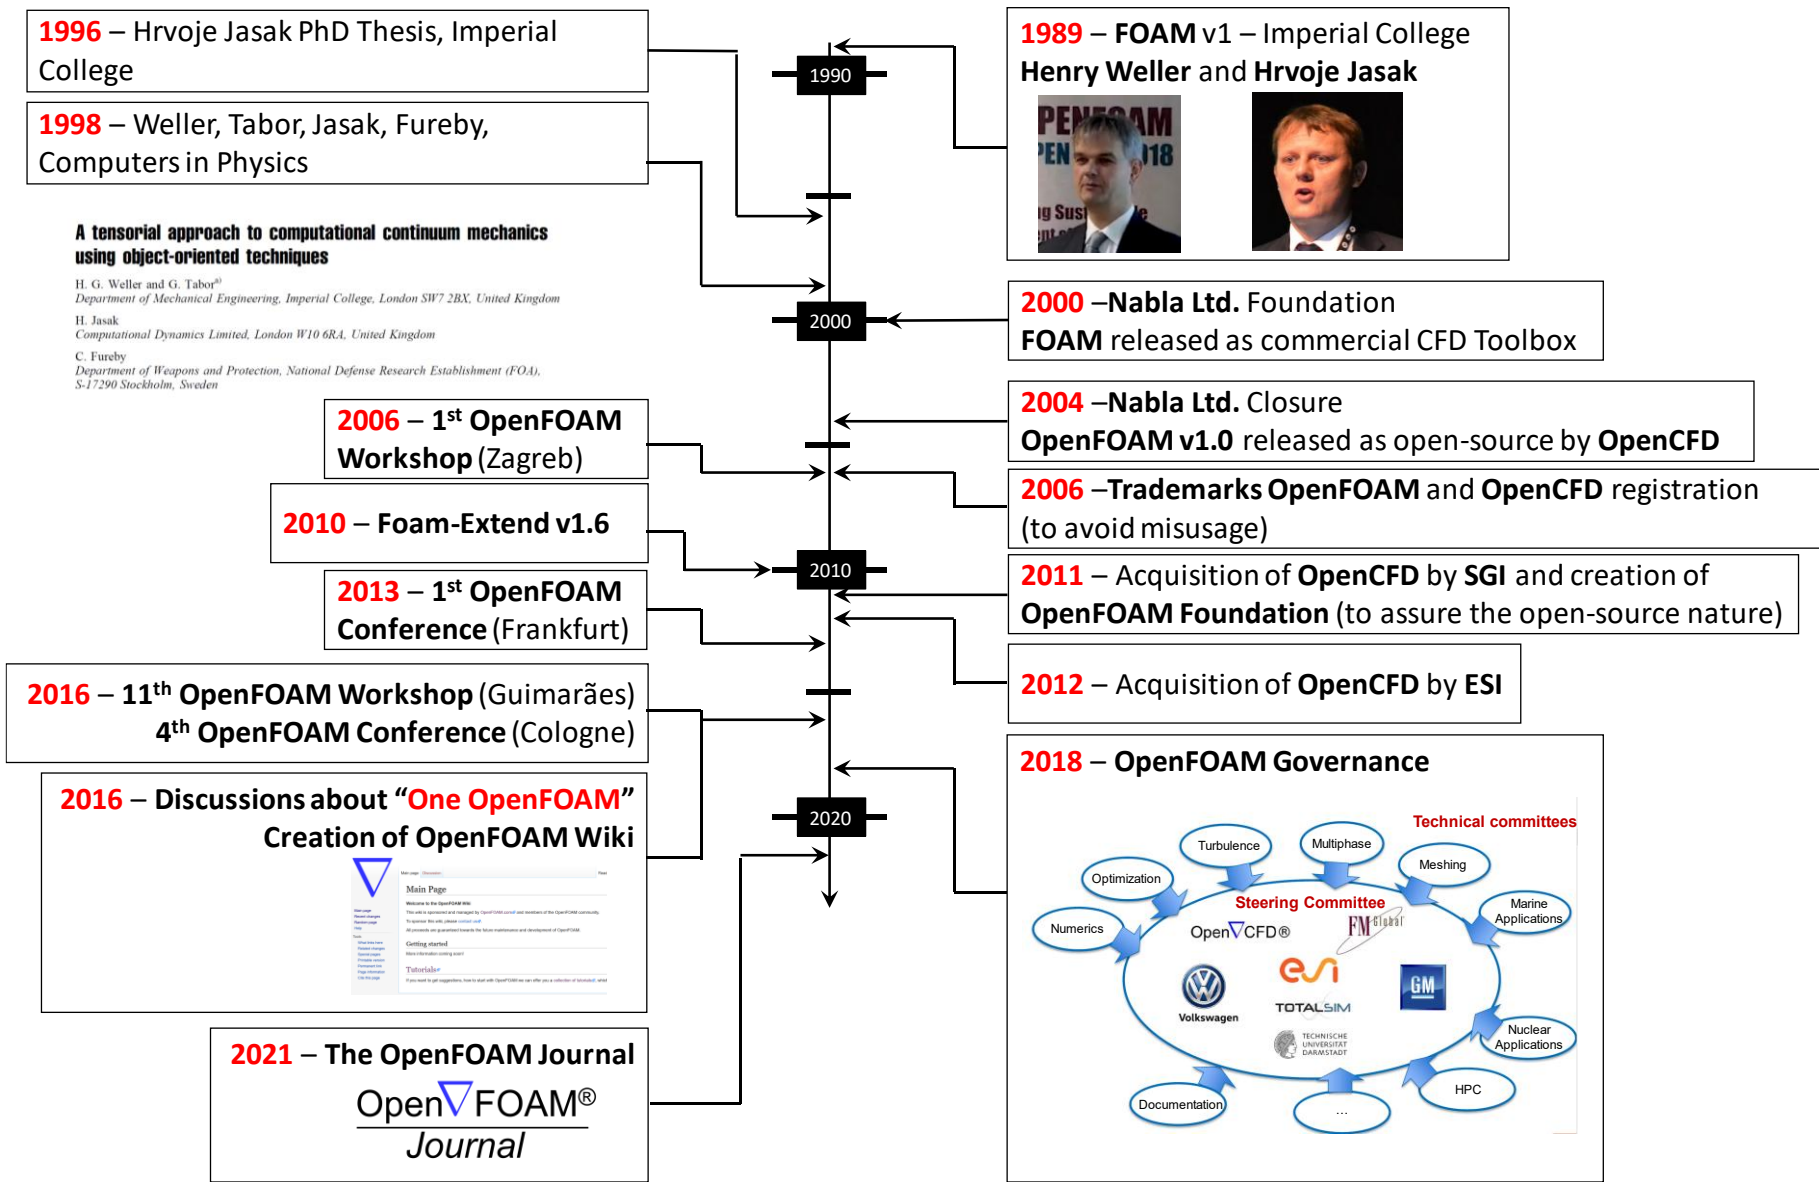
1996 – Hrvoje Jasak PhD Thesis, Imperial College

1998 – Weller, Tabor, Jasak, Fureby, Computers in Physics

A tensorial approach to computational continuum mechanics using object-oriented techniques

H. G. Weller and G. Tabor$^{a)}$
Department of Mechanical Engineering, Imperial College, London SW7 2BX, United Kingdom

H. Jasak
Computational Dynamics Limited, London W10 6RA, United Kingdom

C. Fureby
Department of Weapons and Protection, National Defense Research Establishment (FOA), S-17290 Stockholm, Sweden

2006 – 1$^{st}$ OpenFOAM Workshop (Zagreb)

2010 – Foam-Extend v1.6

2013 – 1$^{st}$ OpenFOAM Conference (Frankfurt)

2016 – 11$^{th}$ OpenFOAM Workshop (Guimarães)
4$^{th}$ OpenFOAM Conference (Cologne)

2016 – Discussions about "One OpenFOAM"
Creation of OpenFOAM Wiki

Main Page
Getting started
Tutorials

2021 – The OpenFOAM Journal

OpenFOAM®
Journal

1990
2000
2010
2020

1989 – FOAM v1 – Imperial College
Henry Weller and Hrvoje Jasak

2000 –Nabla Ltd. Foundation
FOAM released as commercial CFD Toolbox

2004 –Nabla Ltd. Closure
OpenFOAM v1.0 released as open-source by OpenCFD

2006 –Trademarks OpenFOAM and OpenCFD registration (to avoid misusage)

2011 – Acquisition of OpenCFD by SGI and creation of OpenFOAM Foundation (to assure the open-source nature)

2012 – Acquisition of OpenCFD by ESI

2018 – OpenFOAM Governance

Technical committees
Turbulence
Multiphase
Meshing
Optimization
Marine Applications
Numerics
Steering Committee
OpenCFD®
FM Global
Volkswagen
TOTALSIM
GM
TECHNISCHE UNIVERSITÄT DARMSTADT
Nuclear Applications
HPC
Documentation
...